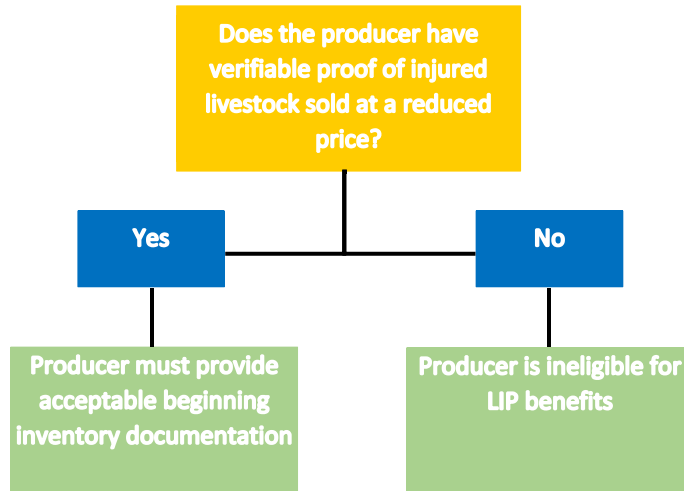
Does the producer have verifiable proof of injured livestock sold at a reduced price?

Yes

No

Producer must provide acceptable beginning inventory documentation

Producer is ineligible for LIP benefits